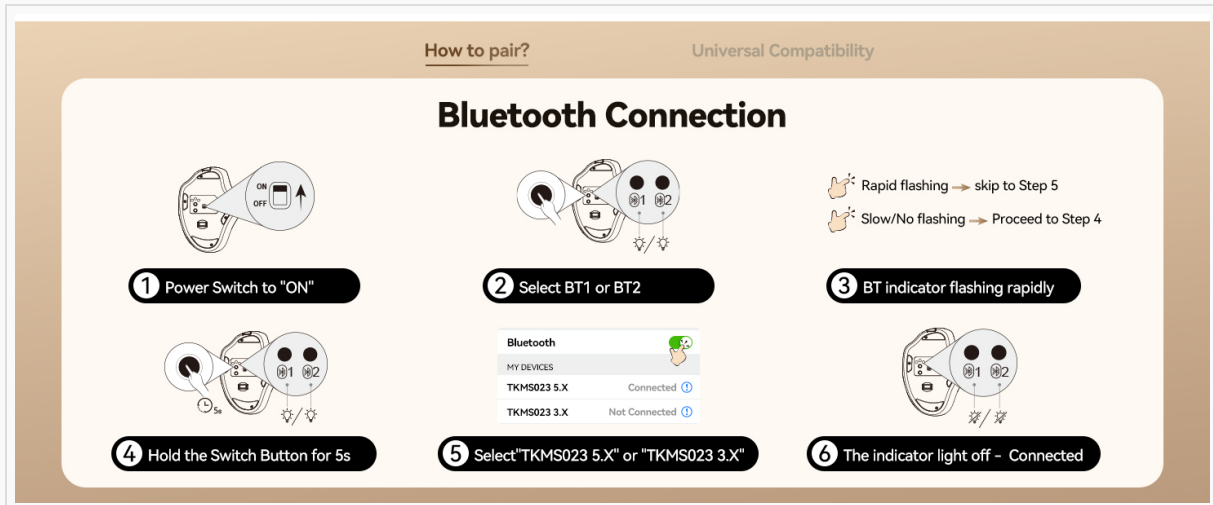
How to pair?
Universal Compatibility

Bluetooth Connection

ON
OFF

1 Power Switch to "ON"

1 2

2 Select BT1 or BT2

Rapid flashing → skip to Step 5
Slow/No flashing → Proceed to Step 4

3 BT indicator flashing rapidly

5s
1 2

4 Hold the Switch Button for 5s

Bluetooth
MY DEVICES
TKMS023 5.X Connected
TKMS023 3.X Not Connected

5 Select"TKMS023 5.X" or "TKMS023 3.X"

1 2

6 The indicator light off - Connected